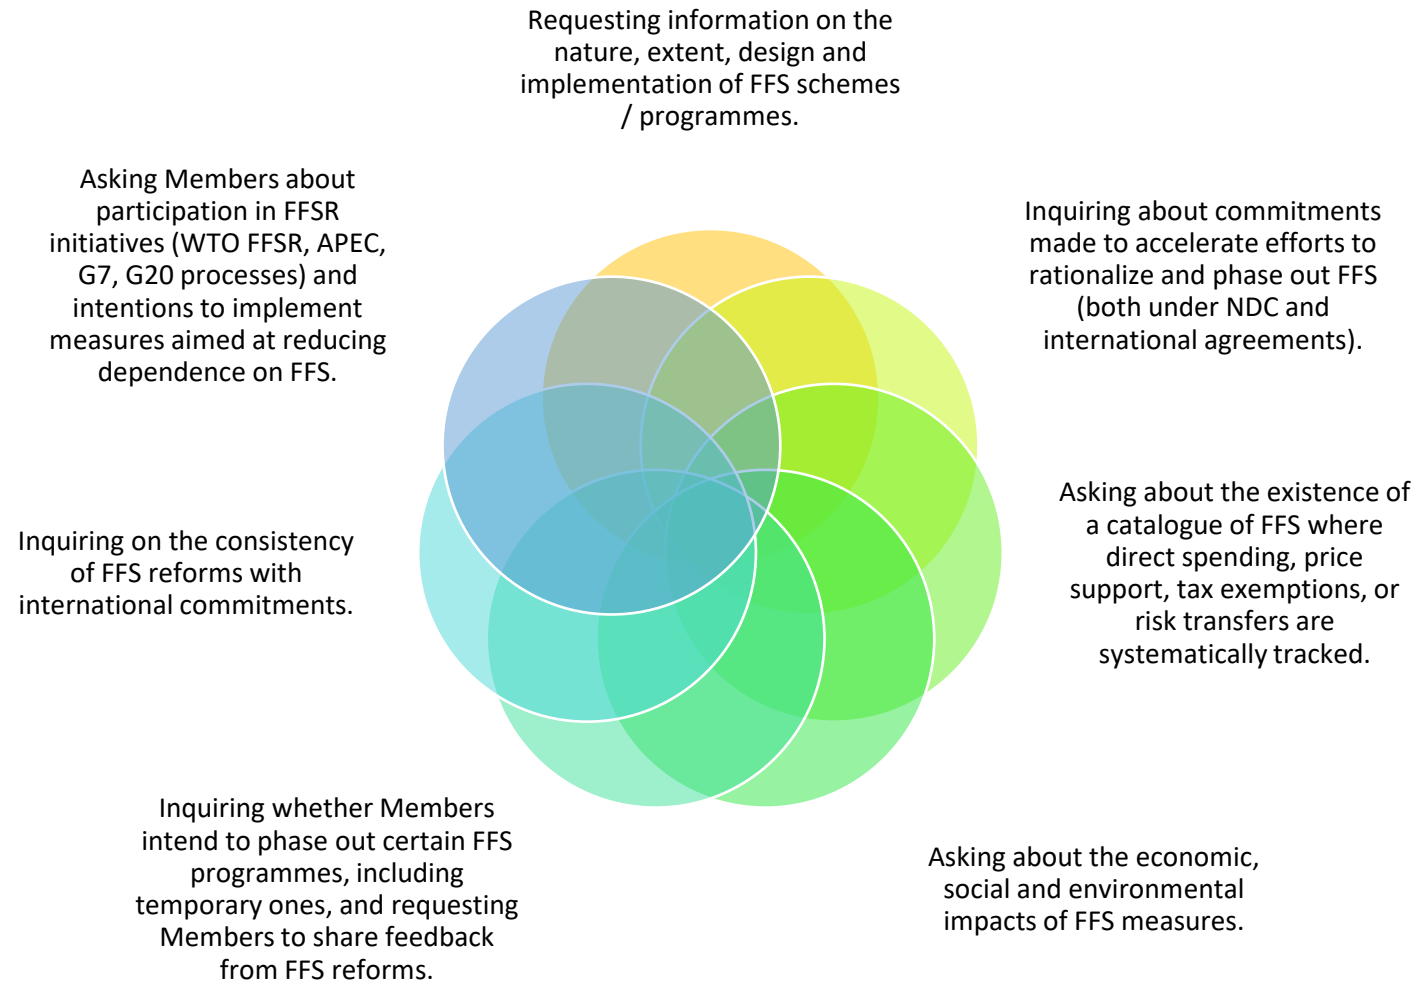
Requesting information on the nature, extent, design and implementation of FFS schemes / programmes.

Inquiring about commitments made to accelerate efforts to rationalize and phase out FFS (both under NDC and international agreements).

Asking about the existence of a catalogue of FFS where direct spending, price support, tax exemptions, or risk transfers are systematically tracked.

Asking about the economic, social and environmental impacts of FFS measures.

Inquiring whether Members intend to phase out certain FFS programmes, including temporary ones, and requesting Members to share feedback from FFS reforms.

Inquiring on the consistency of FFS reforms with international commitments.

Asking Members about participation in FFSR initiatives (WTO FFSR, APEC, G7, G20 processes) and intentions to implement measures aimed at reducing dependence on FFS.